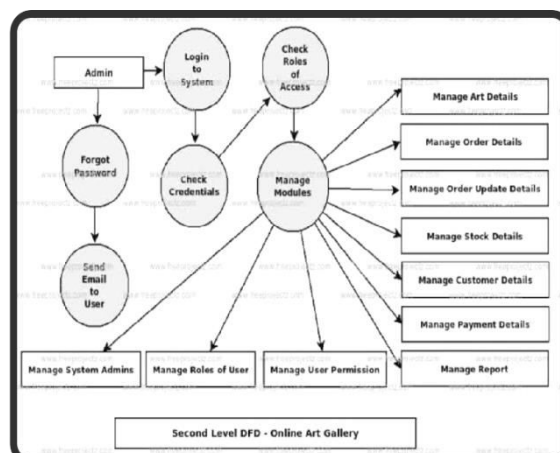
Admin

Login to System

Check Roles of Access

Forgot Password

Check Credentials

Manage Modules

Send Email to User

Manage Art Details

Manage Order Details

Manage Order Update Details

Manage Stock Details

Manage Customer Details

Manage Payment Details

Manage Report

Manage System Admins

Manage Roles of User

Manage User Permission

Second Level DFD - Online Art Gallery